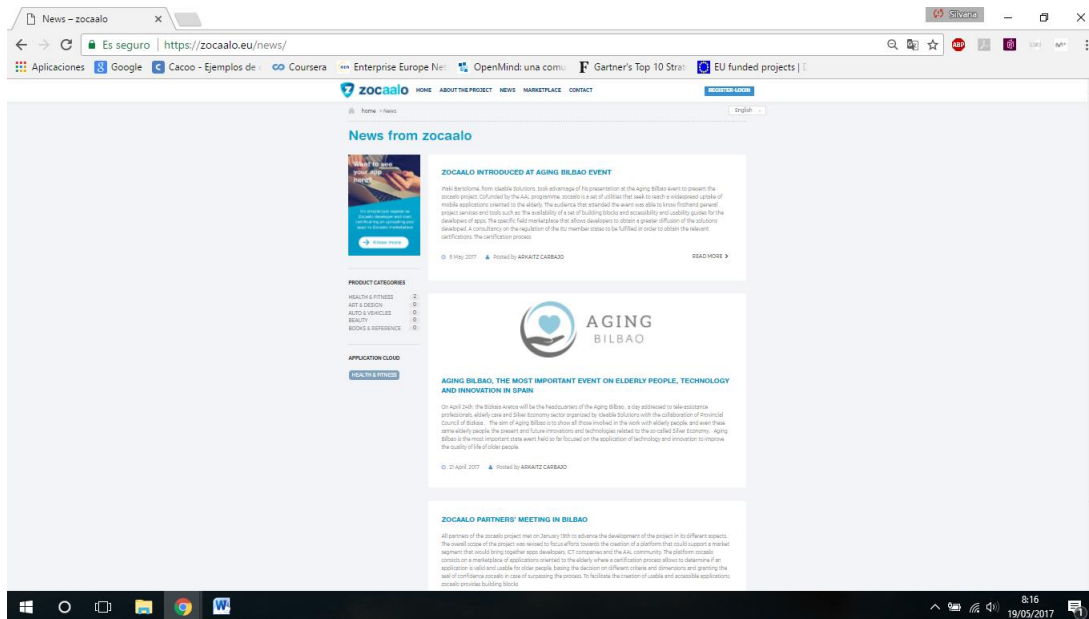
News – zocaalo ×

Silvana

← → C Es seguro | https://zocaalo.eu/news/

Aplicaciones Google Cacoo - Ejemplos de Coursera Enterprise Europe Ne OpenMind: una comu Gartner's Top 10 Strat EU funded projects |

zocaalo HOME ABOUT THE PROJECT NEWS MARKETPLACE CONTACT REGISTER-LOGIN

Home > News English

News from zocaalo

Want to see your app here?

Know more

ZOCAALO INTRODUCED AT AGING BILBAO EVENT

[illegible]

8 May 2017 Posted by ARKAITZ CARBAJO READ MORE

PRODUCT CATEGORIES

HEALTH & FITNESS 2
ART & DESIGN 0
AUTO & VEHICLES 0
BEAUTY 0
BOOKS & REFERENCE 0

APPLICATION CLOUD

HEALTH & FITNESS

AGING BILBAO

AGING BILBAO, THE MOST IMPORTANT EVENT ON ELDERLY PEOPLE, TECHNOLOGY AND INNOVATION IN SPAIN

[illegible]

21 April 2017 Posted by ARKAITZ CARBAJO

ZOCAALO PARTNERS' MEETING IN BILBAO

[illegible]

8:16
19/05/2017